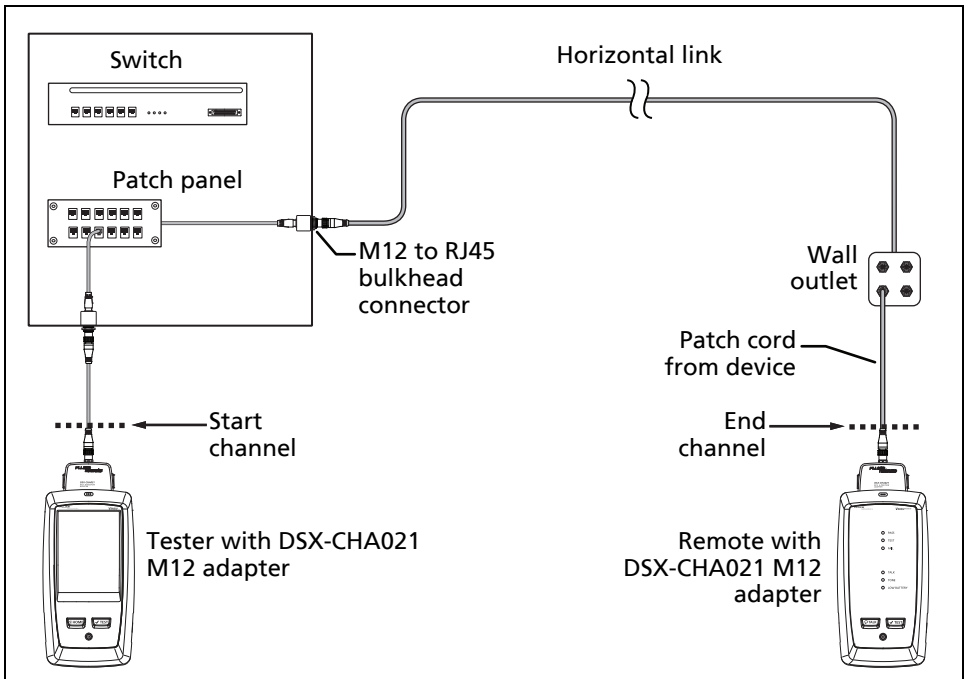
Switch

Horizontal link

Patch panel

M12 to RJ45 bulkhead connector

Wall outlet

Patch cord from device

Start channel

End channel

Tester with DSX-CHA021 M12 adapter

Remote with DSX-CHA021 M12 adapter